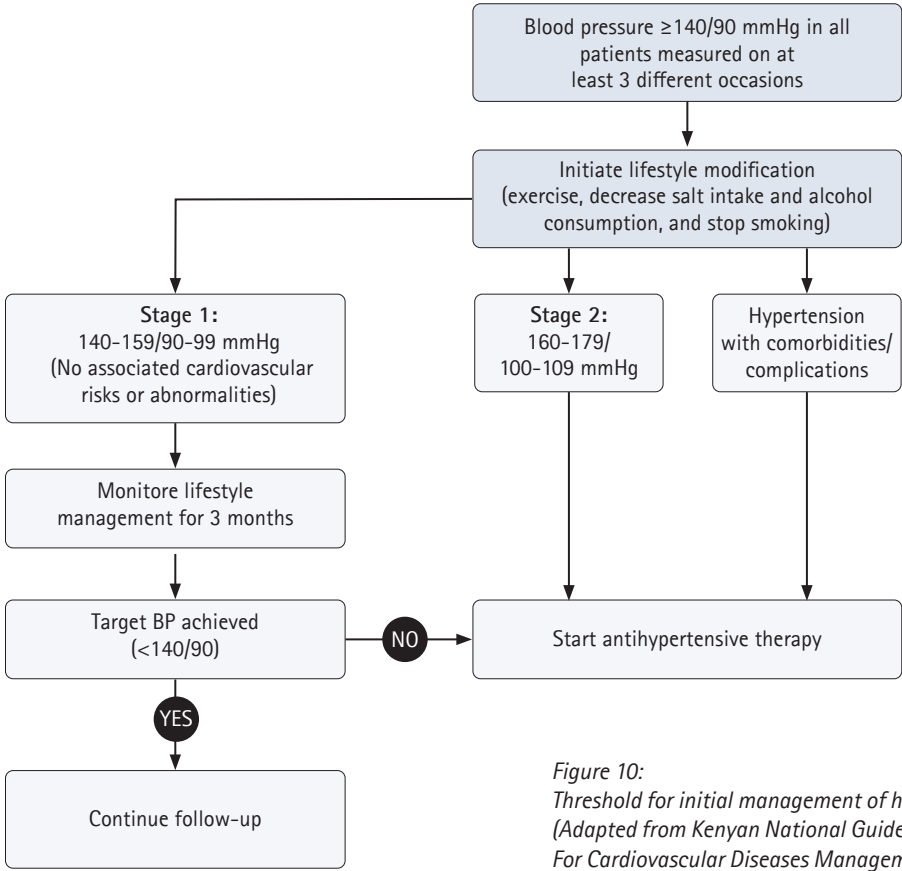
Blood pressure ≥140/90 mmHg in all patients measured on at least 3 different occasions

Initiate lifestyle modification (exercise, decrease salt intake and alcohol consumption, and stop smoking)

**Stage 1:**
140-159/90-99 mmHg
(No associated cardiovascular risks or abnormalities)

**Stage 2:**
160-179/
100-109 mmHg

Hypertension with comorbidities/ complications

Monitore lifestyle management for 3 months

Target BP achieved (<140/90)

NO

Start antihypertensive therapy

YES

Continue follow-up

*Figure 10:*
*Threshold for initial management of h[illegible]*
*(Adapted from Kenyan National Guide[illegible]*
*For Cardiovascular Diseases Managem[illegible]*